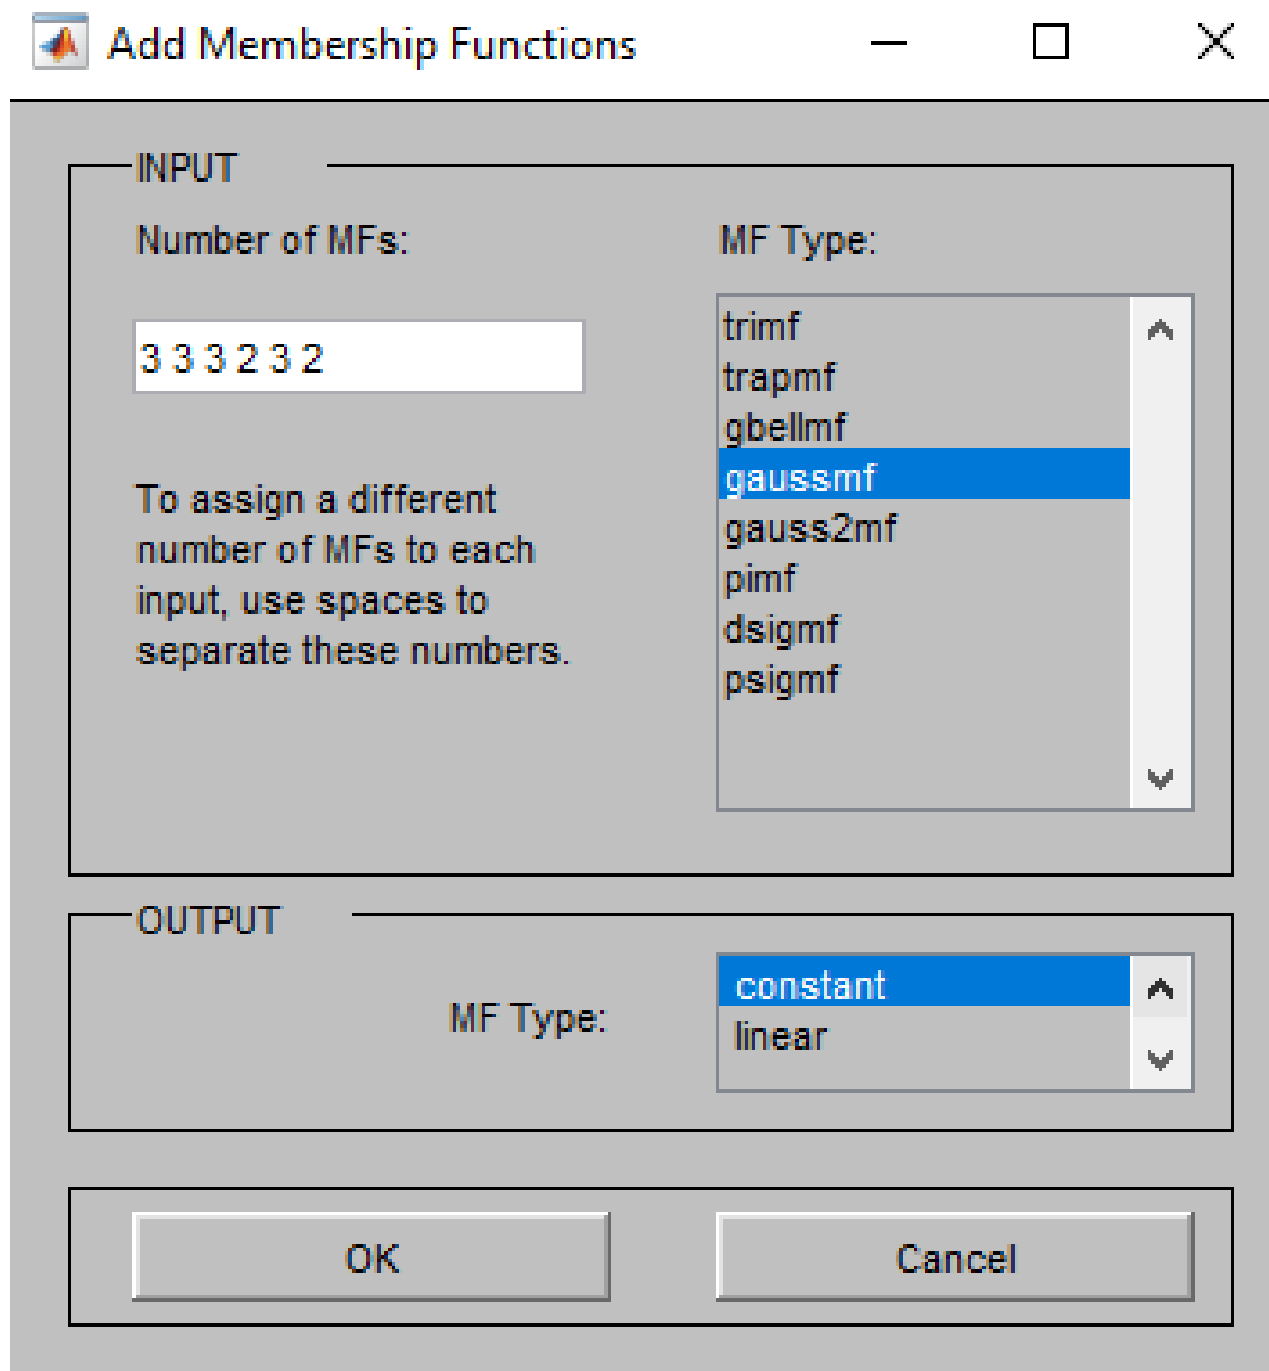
Add Membership Functions

INPUT

Number of MFs:

3 3 3 2 3 2

To assign a different number of MFs to each input, use spaces to separate these numbers.

MF Type:

trimf
trapmf
gbellmf
gaussmf
gauss2mf
pimf
dsigmf
psigmf

OUTPUT

MF Type:

constant
linear

OK

Cancel